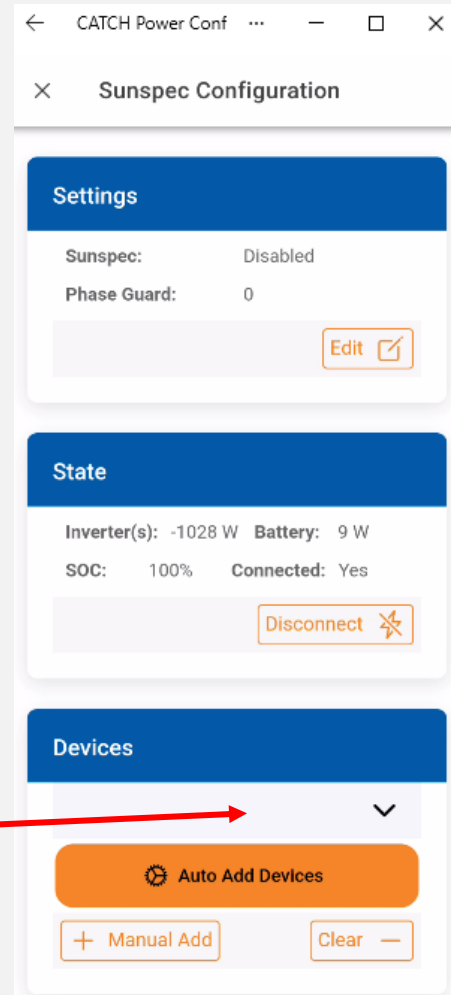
CATCH Power Conf ···

Sunspec Configuration

Settings

Sunspec: Disabled

Phase Guard: 0

Edit

State

Inverter(s): -1028 W Battery: 9 W

SOC: 100% Connected: Yes

Disconnect

Devices

Auto Add Devices

Manual Add

Clear